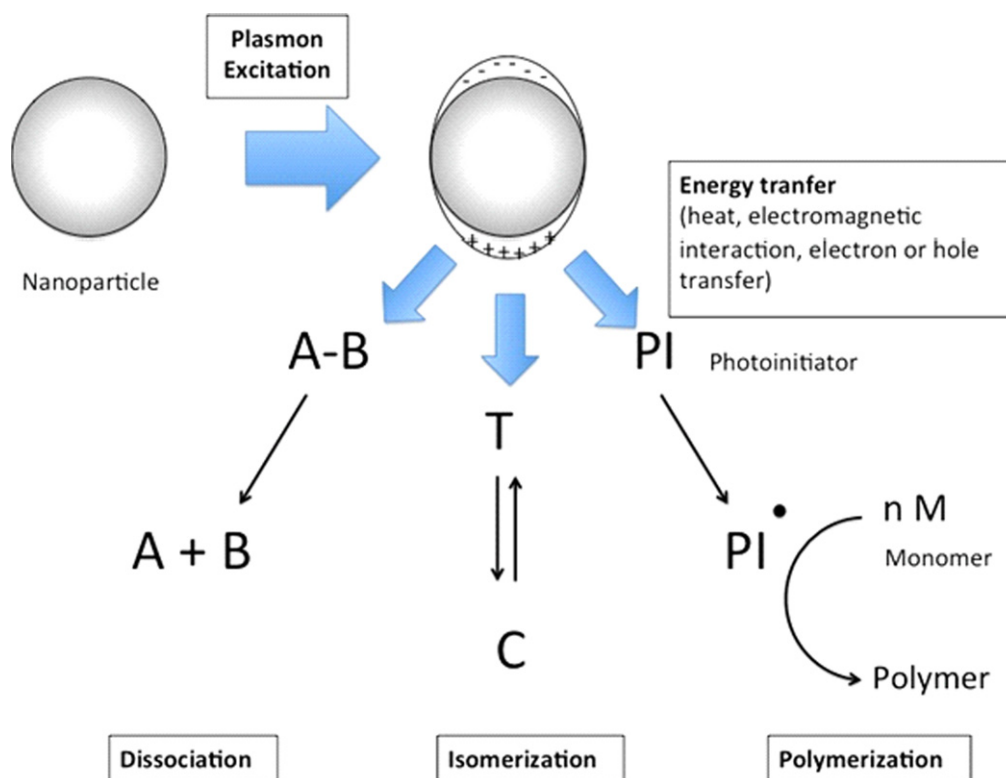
Plasmon Excitation

- - - -

+ + + + + +

Nanoparticle

Energy tranfer
(heat, electromagnetic interaction, electron or hole transfer)

A-B

T

PI

Photoinitiator

A + B

C

PI•

n M

Monomer

Polymer

Dissociation

Isomerization

Polymerization